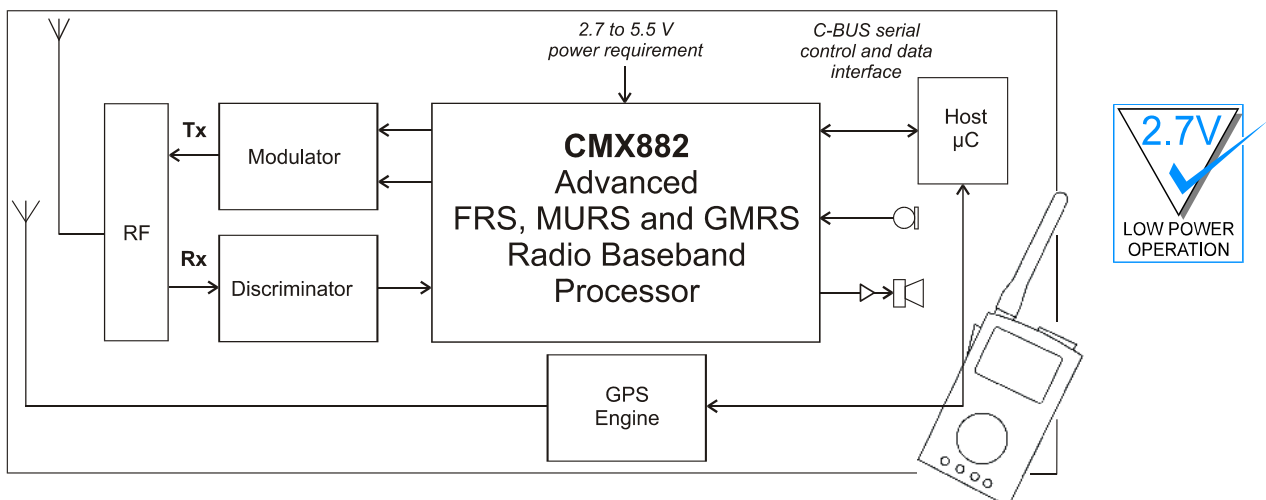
2.7 to 5.5 V
power requirement

C-BUS serial
control and data
interface

Host
μC

Tx

Modulator

RF

Rx

Discriminator

**CMX882**
Advanced
FRS, MURS and GMRS
Radio Baseband
Processor

GPS
Engine

2.7V
LOW POWER
OPERATION